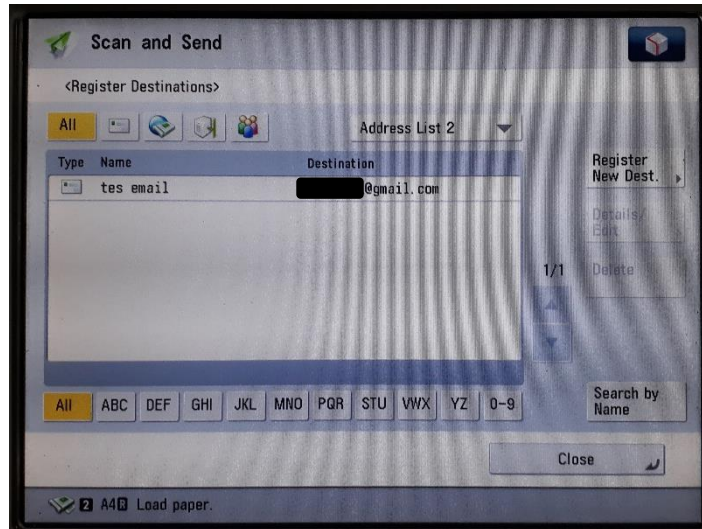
Scan and Send

<Register Destinations>

All

Address List 2

| Type | Name | Destination |
|---|---|---|
| | tes email | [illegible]@gmail.com |

Register New Dest.

Details/ Edit

1/1

Delete

All ABC DEF GHI JKL MNO PQR STU VWX YZ 0-9

Search by Name

Close

2 A4 Load paper.